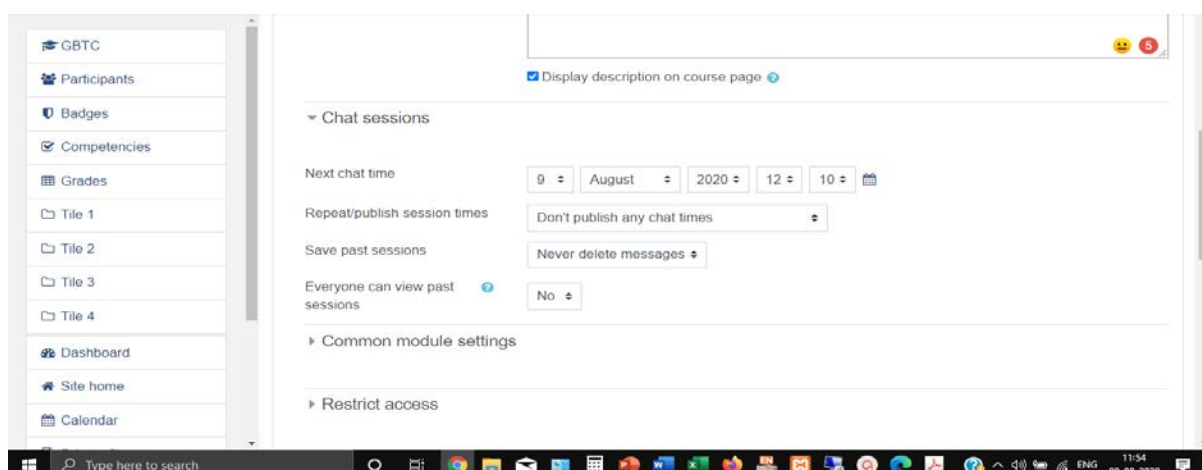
GBTC

Participants

Badges

Competencies

Grades

Tile 1

Tile 2

Tile 3

Tile 4

Dashboard

Site home

Calendar

5

Display description on course page

Chat sessions

Next chat time

9 August 2020 12 10

Repeat/publish session times

Don't publish any chat times

Save past sessions

Never delete messages

Everyone can view past sessions

No

Common module settings

Restrict access

Type here to search

ENG 11:54